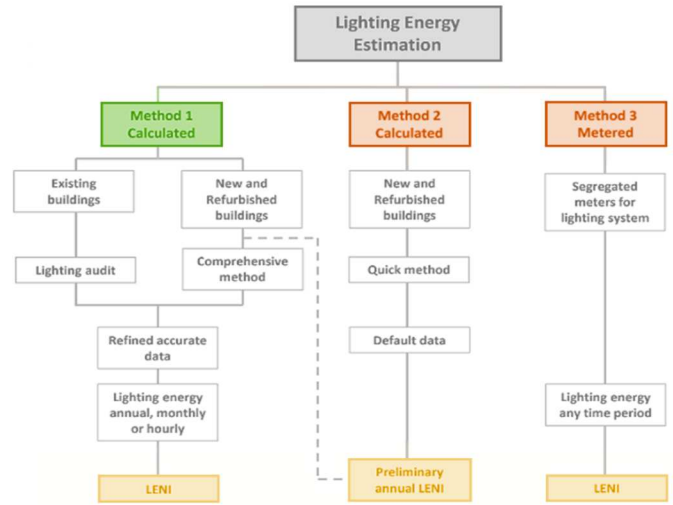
Lighting Energy Estimation

Method 1 Calculated

Method 2 Calculated

Method 3 Metered

Existing buildings

New and Refurbished buildings

New and Refurbished buildings

Segregated meters for lighting system

Lighting audit

Comprehensive method

Quick method

Refined accurate data

Default data

Lighting energy annual, monthly or hourly

Lighting energy any time period

LENI

Preliminary annual LENI

LENI